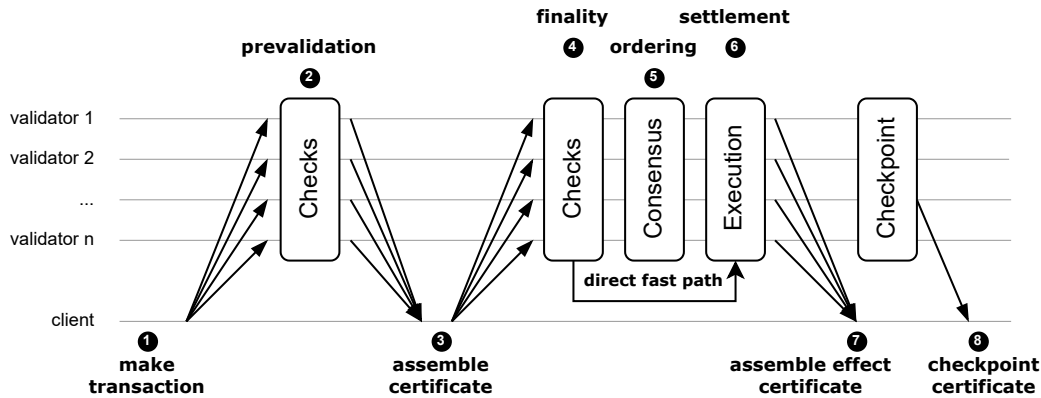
finality

settlement

prevalidation

4 ordering 6

2

5

validator 1

validator 2

...

validator n

client

Checks

Checks

Consensus

Execution

Checkpoint

direct fast path

1

make transaction

3

assemble certificate

7

assemble effect certificate

8

checkpoint certificate